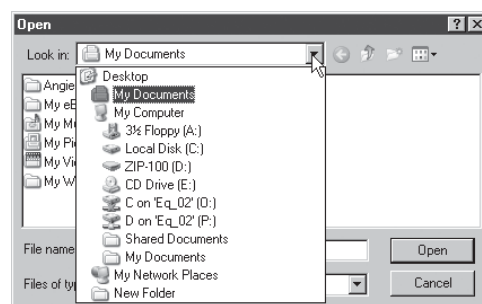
Open
?
X
Look in:
My Documents
Angie
My eB
My Mu
My Pi
My Vi
My W
Desktop
My Documents
My Computer
3½ Floppy (A:)
Local Disk (C:)
ZIP-100 (D:)
CD Drive (E:)
C on 'Eq_02' (O:)
D on 'Eq_02' (P:)
Shared Documents
My Documents
My Network Places
New Folder
File name
Files of ty
Open
Cancel